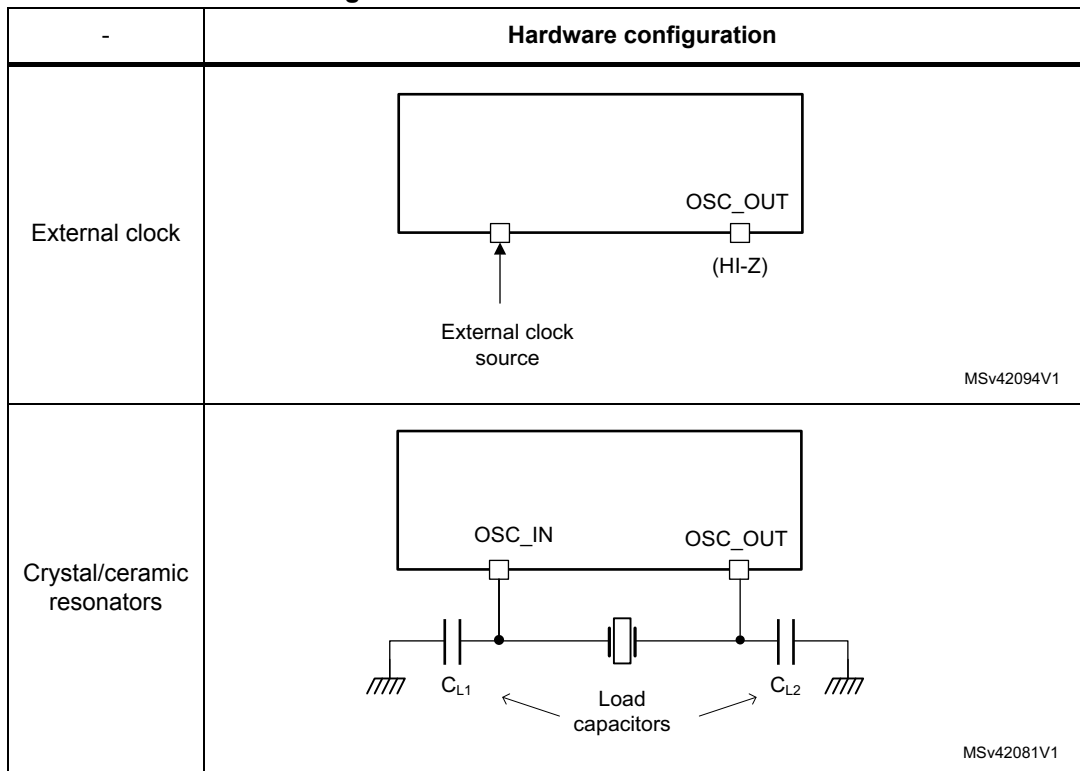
| - | Hardware configuration |
|---|---|
| External clock | OSC_OUT<br>(HI-Z)<br>External clock source<br>MSv42094V1 |
| Crystal/ceramic resonators | OSC_IN OSC_OUT<br>$C_{L1}$ Load capacitors $C_{L2}$<br>MSv42081V1 |